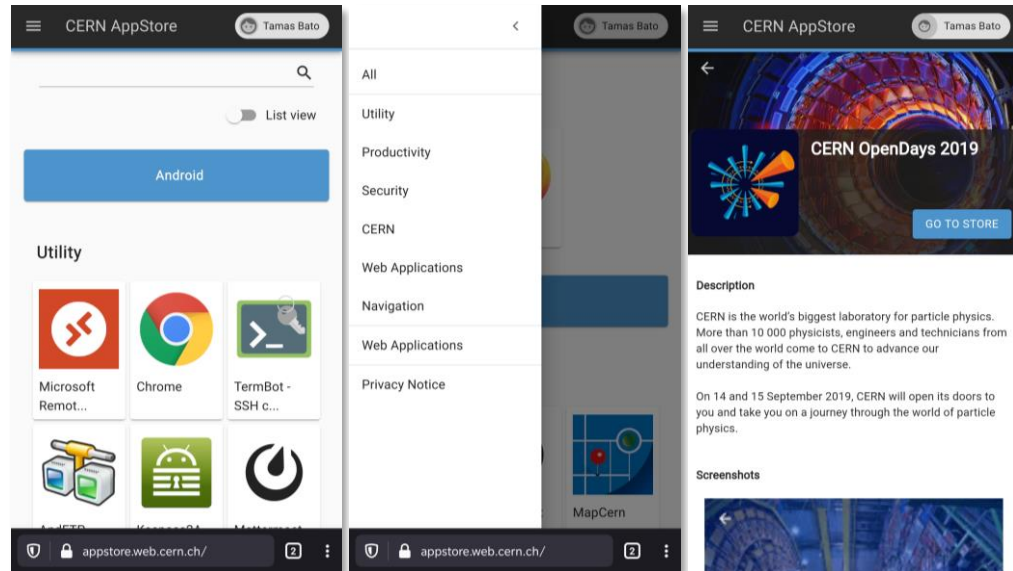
CERN AppStore
Tamas Bato

List view

Android

Utility

Microsoft Remot...
Chrome
TermBot - SSH c...

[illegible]
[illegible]
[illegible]

appstore.web.cern.ch/
2

Tamas Bato

All
Utility
Productivity
Security
CERN
Web Applications
Navigation
Web Applications
Privacy Notice

MapCern

appstore.web.cern.ch/
2

CERN AppStore
Tamas Bato

CERN OpenDays 2019

GO TO STORE

Description

CERN is the world's biggest laboratory for particle physics. More than 10 000 physicists, engineers and technicians from all over the world come to CERN to advance our understanding of the universe.

On 14 and 15 September 2019, CERN will open its doors to you and take you on a journey through the world of particle physics.

Screenshots